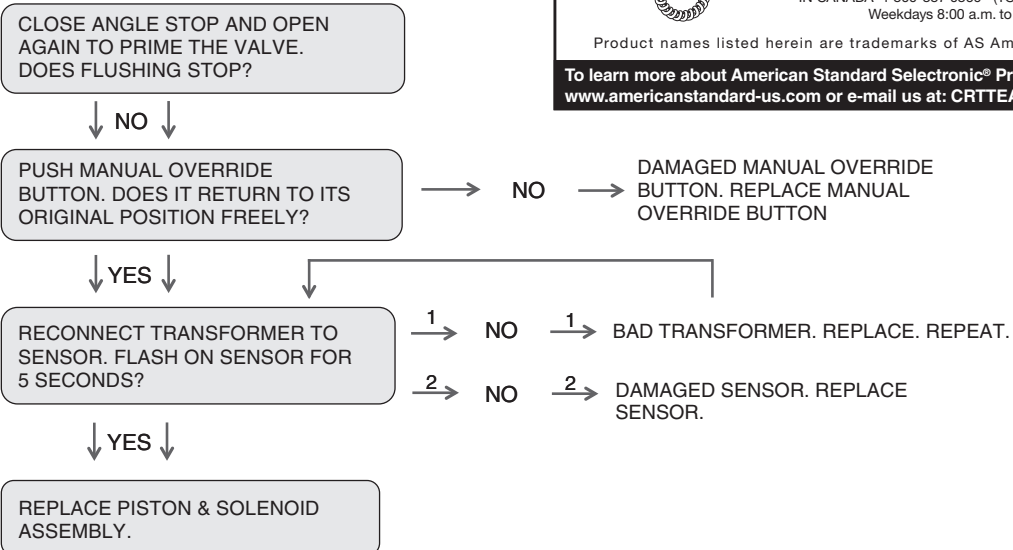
CLOSE ANGLE STOP AND OPEN AGAIN TO PRIME THE VALVE. DOES FLUSHING STOP?

NO

PUSH MANUAL OVERRIDE BUTTON. DOES IT RETURN TO ITS ORIGINAL POSITION FREELY?

NO

DAMAGED MANUAL OVERRIDE BUTTON. REPLACE MANUAL OVERRIDE BUTTON

YES

RECONNECT TRANSFORMER TO SENSOR. FLASH ON SENSOR FOR 5 SECONDS?

1 NO 1 BAD TRANSFORMER. REPLACE. REPEAT.

2 NO 2 DAMAGED SENSOR. REPLACE SENSOR.

YES

REPLACE PISTON & SOLENOID ASSEMBLY.

IN CANADA 1-800-387-0369 (To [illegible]
Weekdays 8:00 a.m. to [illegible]

Product names listed herein are trademarks of AS Am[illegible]

To learn more about American Standard Selectronic® Pr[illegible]
www.americanstandard-us.com or e-mail us at: CRTTE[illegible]